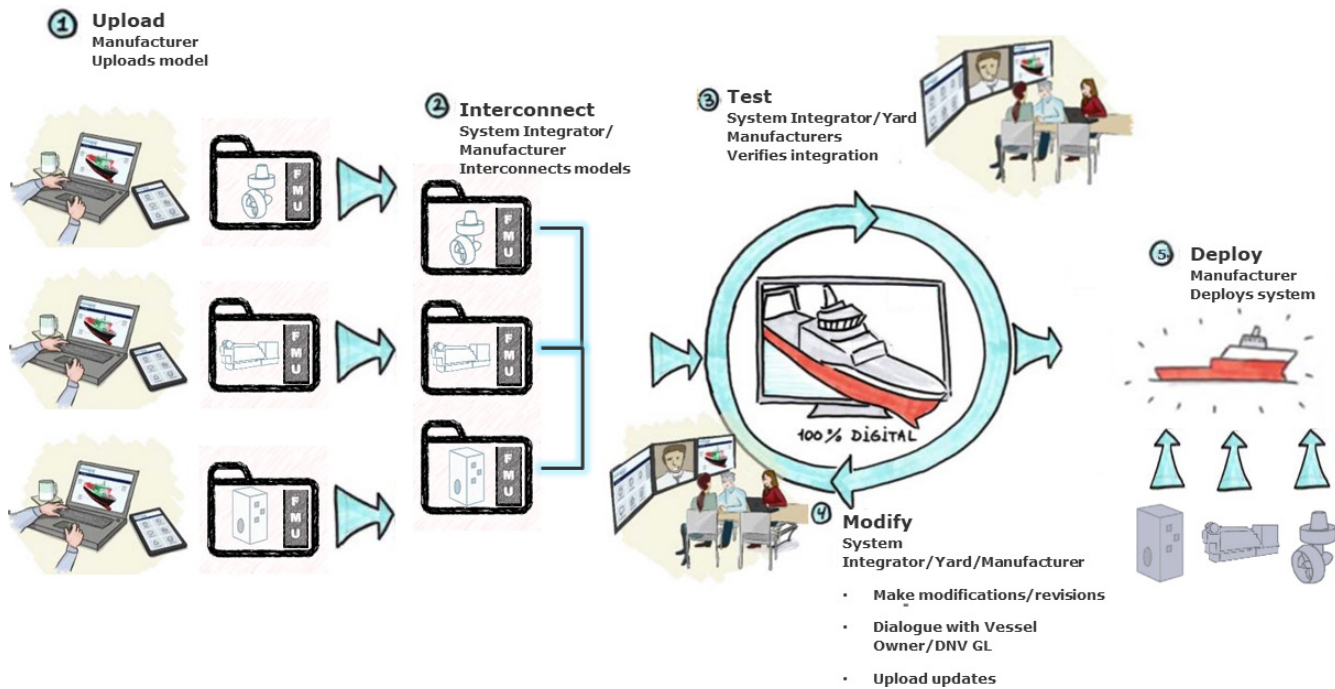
1 Upload
Manufacturer
Uploads model

FMU

FMU

FMU

2 Interconnect
System Integrator/ Manufacturer
Interconnects models

FMU

FMU

FMU

3 Test
System Integrator/Yard
Manufacturers
Verifies integration

100% DIGITAL

4 Modify
System Integrator/Yard/Manufacturer

- Make modifications/revisions
- Dialogue with Vessel Owner/DNV GL
- Upload updates

5 Deploy
Manufacturer
Deploys system